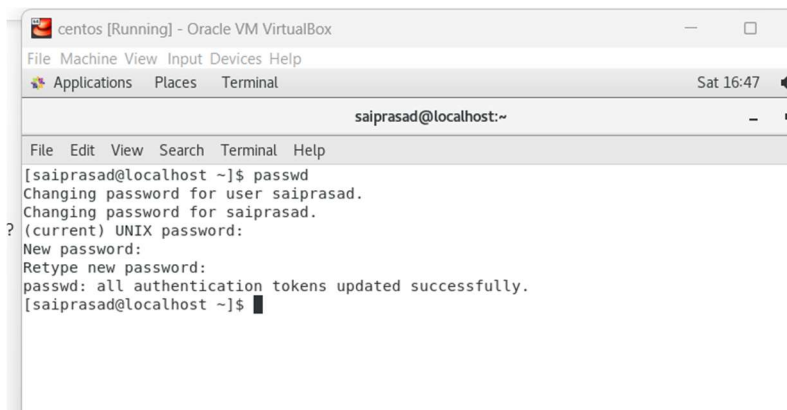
centos [Running] - Oracle VM VirtualBox

File Machine View Input Devices Help

Applications Places Terminal

Sat 16:47

saiprasad@localhost:~

File Edit View Search Terminal Help

[saiprasad@localhost ~]$ passwd
Changing password for user saiprasad.
Changing password for saiprasad.
(current) UNIX password:
New password:
Retype new password:
passwd: all authentication tokens updated successfully.
[saiprasad@localhost ~]$